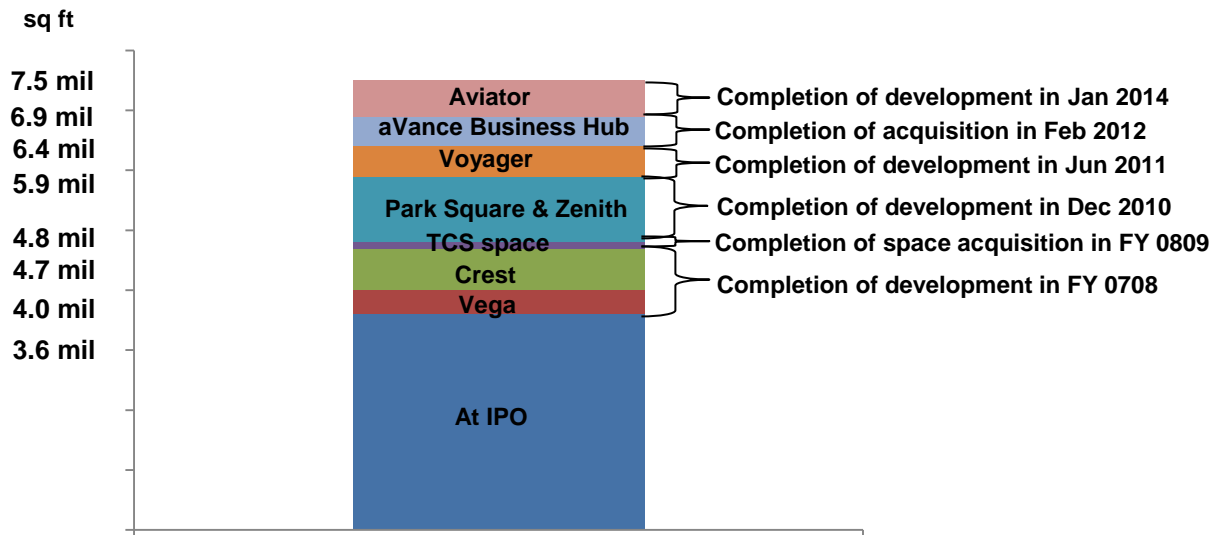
sq ft

7.5 mil
6.9 mil
6.4 mil
5.9 mil
4.8 mil
4.7 mil
4.0 mil
3.6 mil

Aviator
aVance Business Hub
Voyager
Park Square & Zenith
TCS space
Crest
Vega
At IPO

Completion of development in Jan 2014
Completion of acquisition in Feb 2012
Completion of development in Jun 2011
Completion of development in Dec 2010
Completion of space acquisition in FY 0809
Completion of development in FY 0708